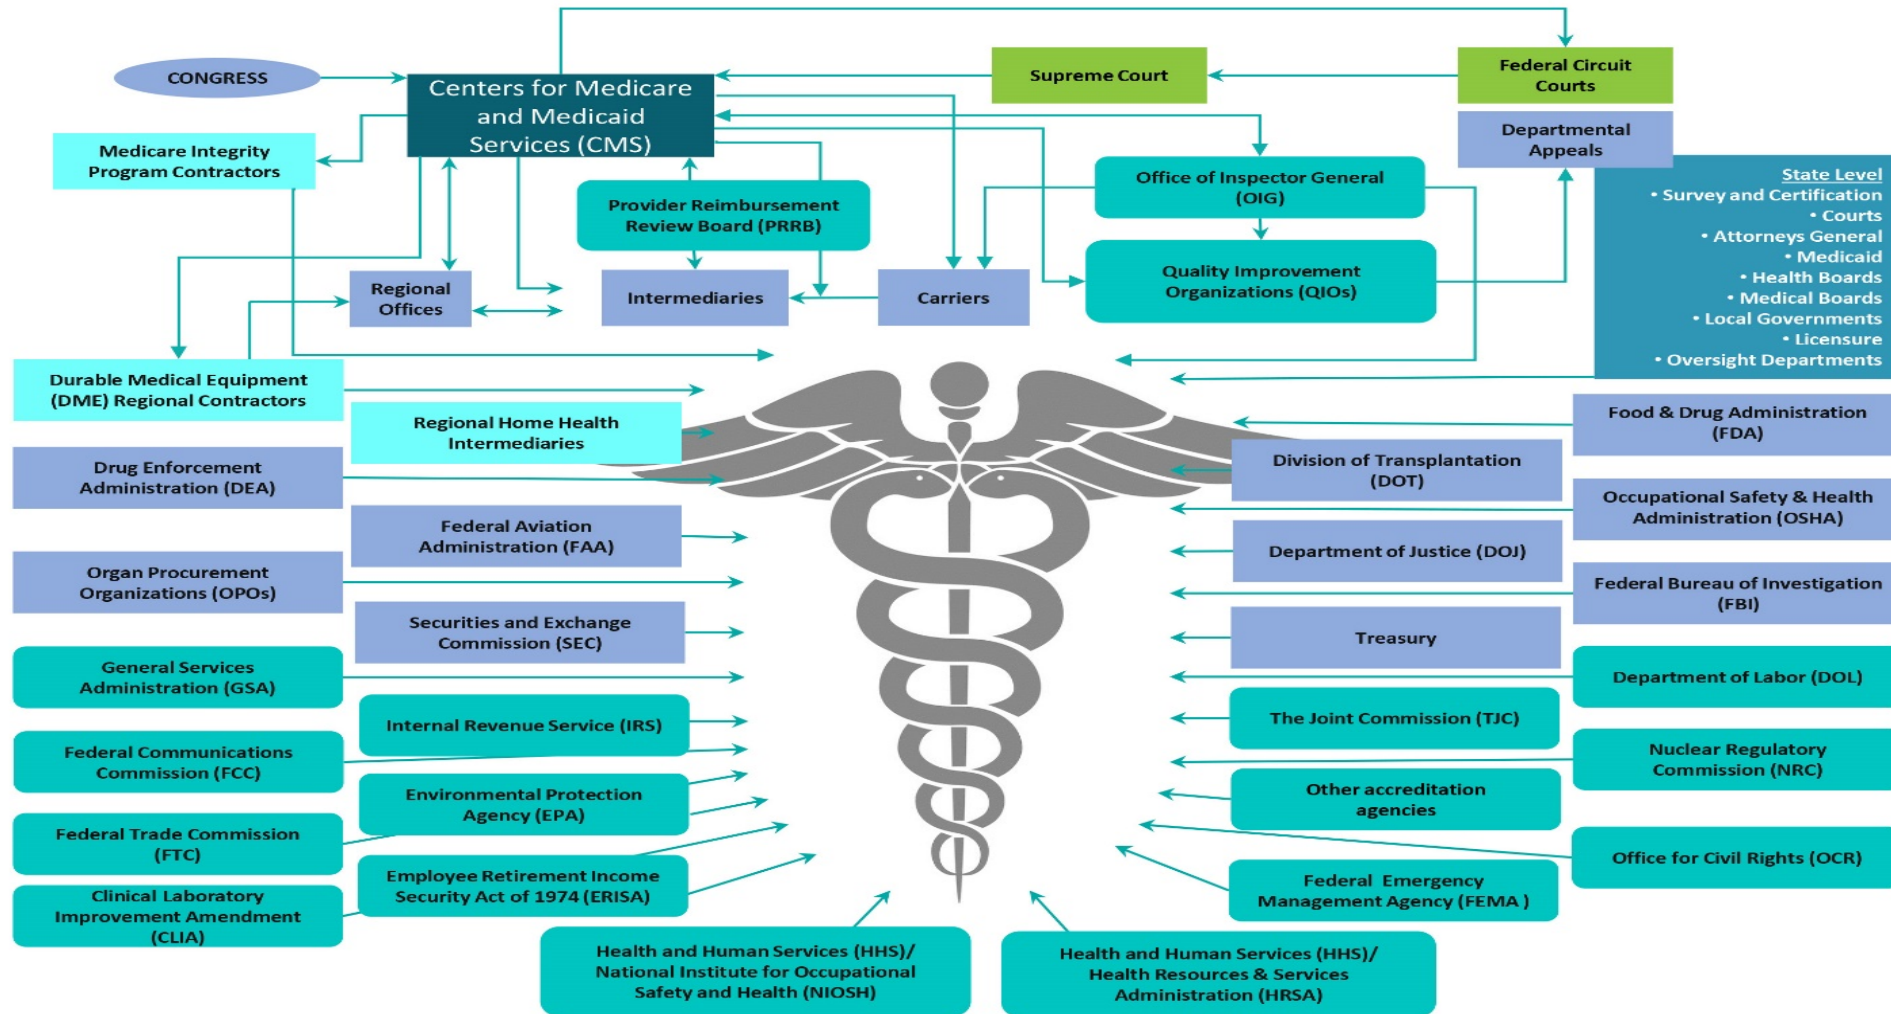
CONGRESS

Centers for Medicare and Medicaid Services (CMS)

Supreme Court

Federal Circuit Courts

Departmental Appeals

Medicare Integrity Program Contractors

Provider Reimbursement Review Board (PRRB)

Office of Inspector General (OIG)

Quality Improvement Organizations (QIOs)

Regional Offices

Intermediaries

Carriers

State Level
• Survey and Certification
• Courts
• Attorneys General
• Medicaid
• Health Boards
• Medical Boards
• Local Governments
• Licensure
• Oversight Departments

Durable Medical Equipment (DME) Regional Contractors

Regional Home Health Intermediaries

Food & Drug Administration (FDA)

Drug Enforcement Administration (DEA)

Division of Transplantation (DOT)

Occupational Safety & Health Administration (OSHA)

Federal Aviation Administration (FAA)

Department of Justice (DOJ)

Organ Procurement Organizations (OPOs)

Federal Bureau of Investigation (FBI)

Securities and Exchange Commission (SEC)

Treasury

General Services Administration (GSA)

Department of Labor (DOL)

Internal Revenue Service (IRS)

The Joint Commission (TJC)

Federal Communications Commission (FCC)

Nuclear Regulatory Commission (NRC)

Environmental Protection Agency (EPA)

Other accreditation agencies

Federal Trade Commission (FTC)

Office for Civil Rights (OCR)

Employee Retirement Income Security Act of 1974 (ERISA)

Federal Emergency Management Agency (FEMA )

Clinical Laboratory Improvement Amendment (CLIA)

Health and Human Services (HHS)/ National Institute for Occupational Safety and Health (NIOSH)

Health and Human Services (HHS)/ Health Resources & Services Administration (HRSA)